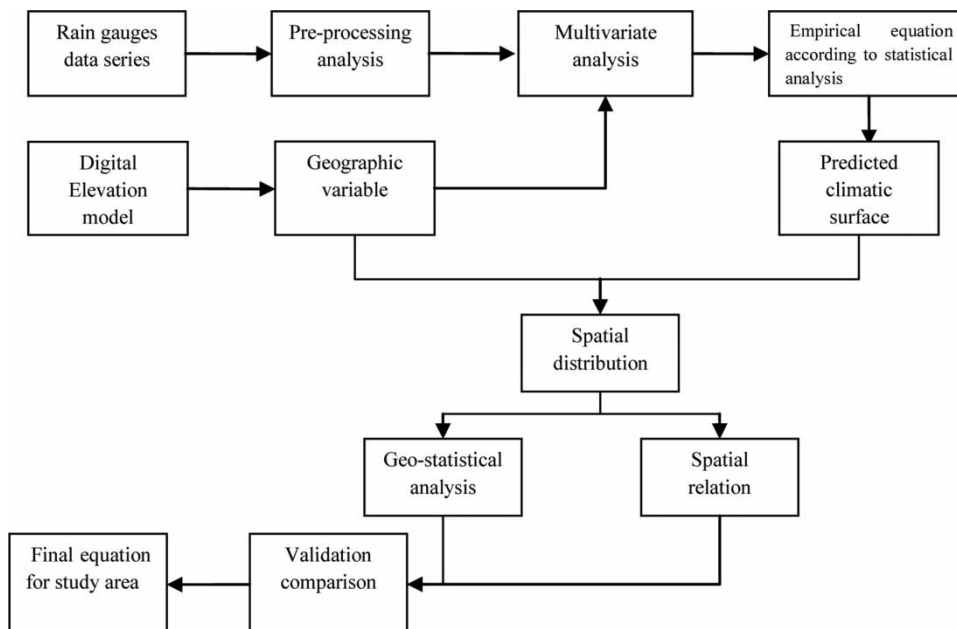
Rain gauges data series

Pre-processing analysis

Multivariate analysis

Empirical equation according to statistical analysis

Digital Elevation model

Geographic variable

Predicted climatic surface

Spatial distribution

Geo-statistical analysis

Spatial relation

Final equation for study area

Validation comparison